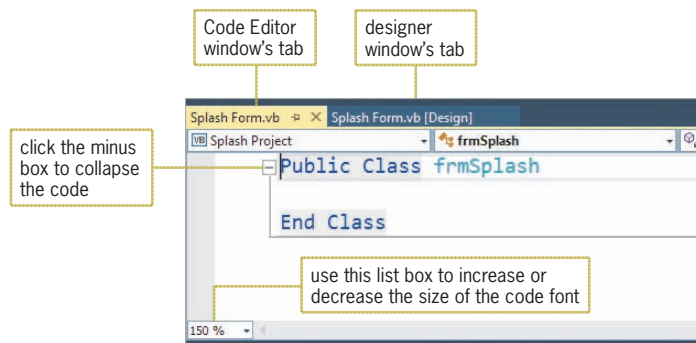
Code Editor window's tab

designer window's tab

Splash Form.vb ⊣ × Splash Form.vb [Design]

VB Splash Project

frmSplash

click the minus box to collapse the code

Public Class frmSplash

End Class

use this list box to increase or decrease the size of the code font

150 %